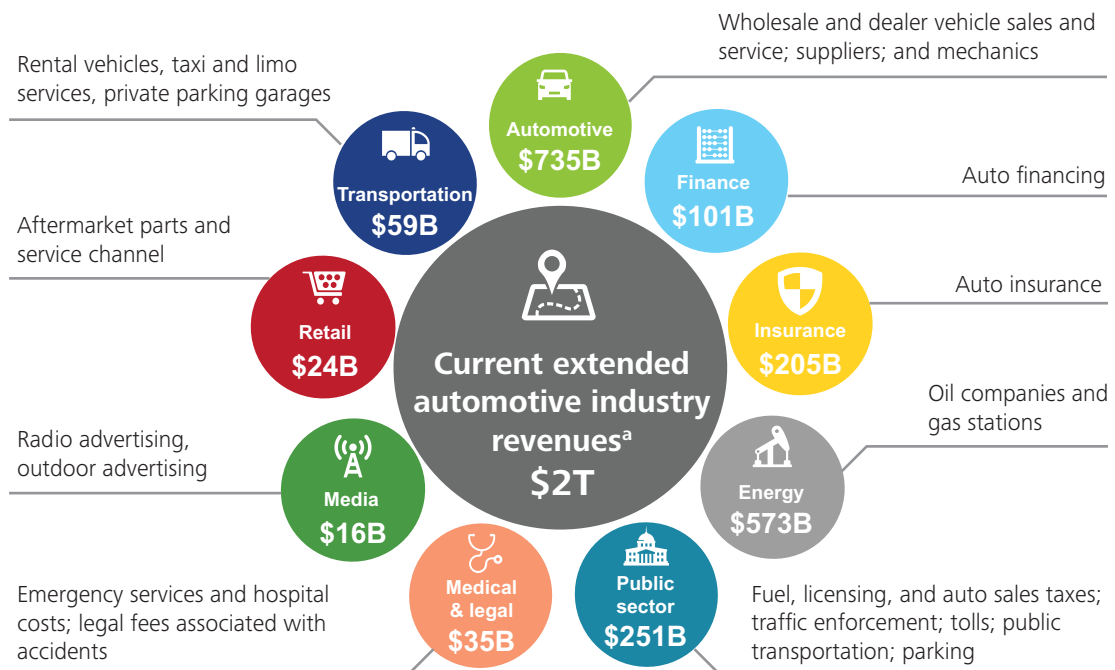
Rental vehicles, taxi and limo services, private parking garages

Transportation
$59B

Automotive
$735B

Wholesale and dealer vehicle sales and service; suppliers; and mechanics

Finance
$101B

Auto financing

Aftermarket parts and service channel

Retail
$24B

Current extended automotive industry revenues$^{a}$
$2T

Insurance
$205B

Auto insurance

Oil companies and gas stations

Radio advertising, outdoor advertising

Media
$16B

Energy
$573B

Medical & legal
$35B

Public sector
$251B

Emergency services and hospital costs; legal fees associated with accidents

Fuel, licensing, and auto sales taxes; traffic enforcement; tolls; public transportation; parking